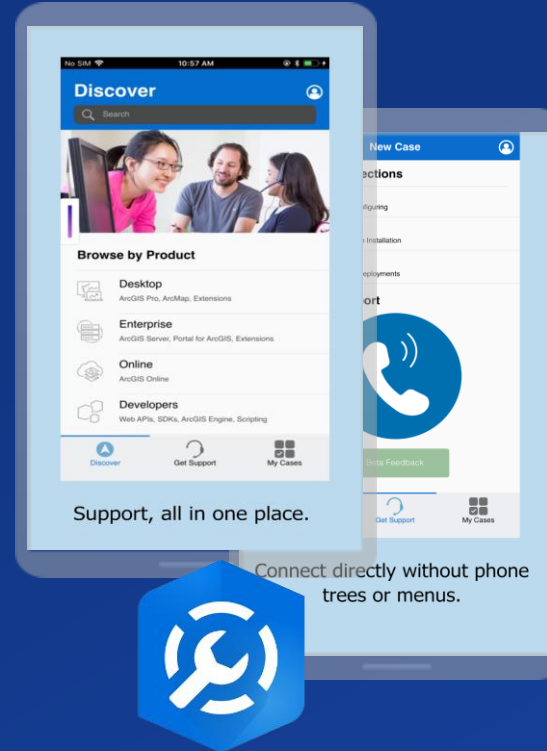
No SIM 10:57 AM

Discover

Search

Browse by Product

Desktop
ArcGIS Pro, ArcMap, Extensions

Enterprise
ArcGIS Server, Portal for ArcGIS, Extensions

Online
ArcGIS Online

Developers
Web APIs, SDKs, ArcGIS Engine, Scripting

Discover Get Support My Cases

Support, all in one place.

New Case

ections

nfiguring

Installation

eployments

ort

Beta Feedback

Get Support My Cases

Connect directly without phone trees or menus.